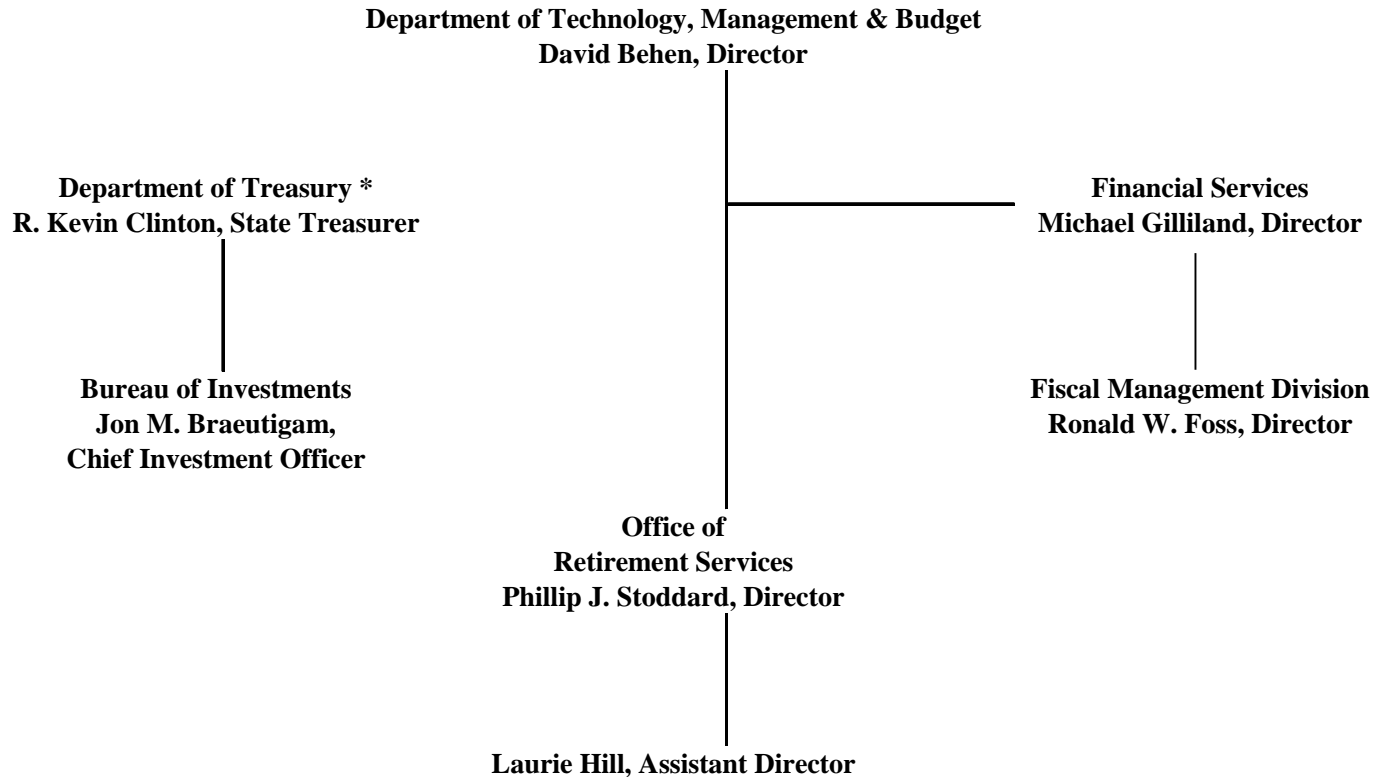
Department of Technology, Management & Budget
David Behen, Director

Department of Treasury *
R. Kevin Clinton, State Treasurer

Financial Services
Michael Gilliland, Director

Bureau of Investments
Jon M. Braeutigam,
Chief Investment Officer

Fiscal Management Division
Ronald W. Foss, Director

Office of
Retirement Services
Phillip J. Stoddard, Director

Laurie Hill, Assistant Director